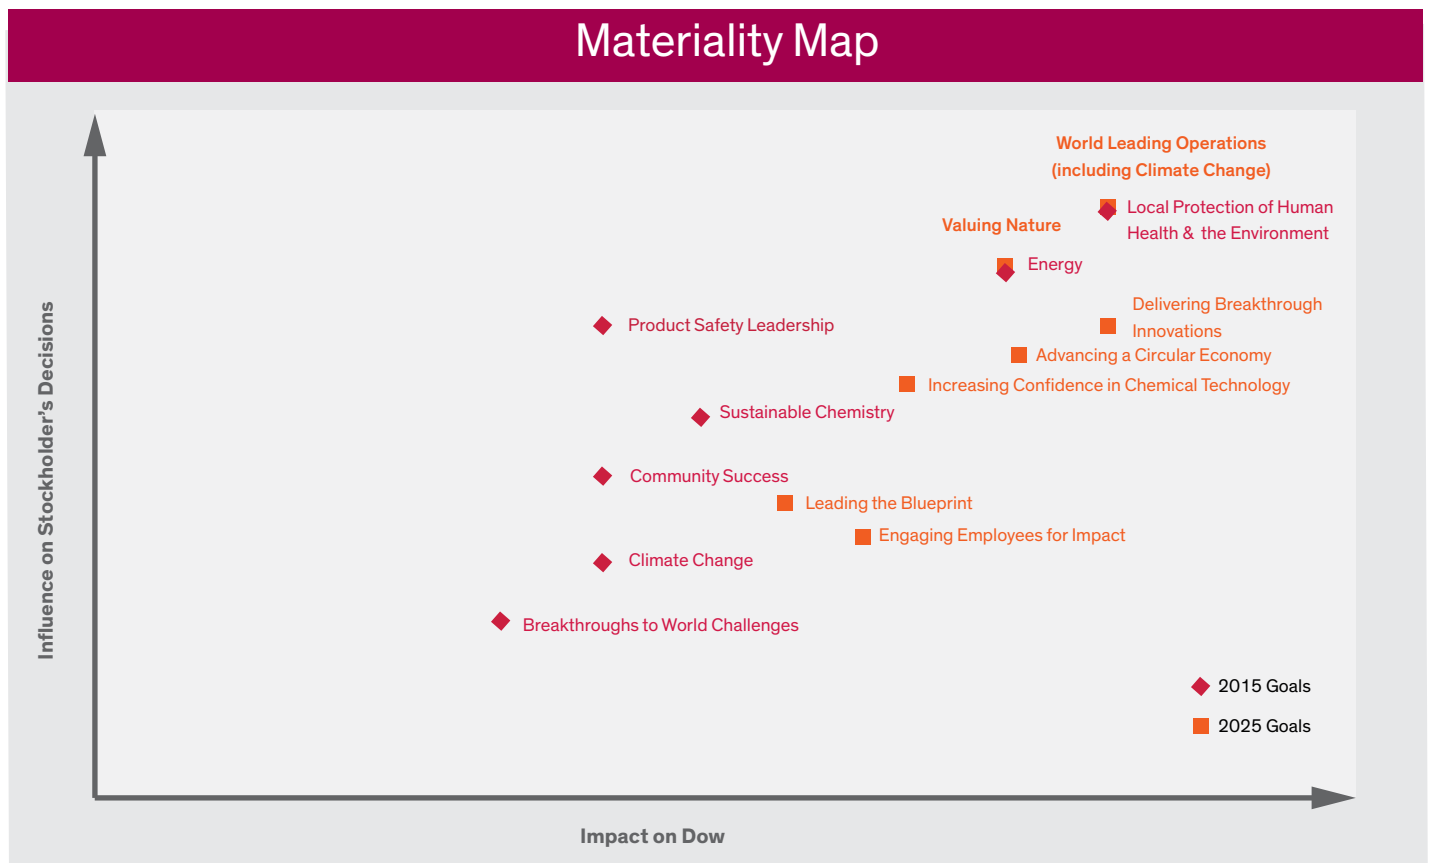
Materiality Map

World Leading Operations (including Climate Change)

Local Protection of Human Health & the Environment

Valuing Nature

Energy

Delivering Breakthrough Innovations

Product Safety Leadership

Advancing a Circular Economy

Increasing Confidence in Chemical Technology

Sustainable Chemistry

Community Success

Leading the Blueprint

Engaging Employees for Impact

Climate Change

Breakthroughs to World Challenges

2015 Goals

2025 Goals

Influence on Stockholder's Decisions

Impact on Dow